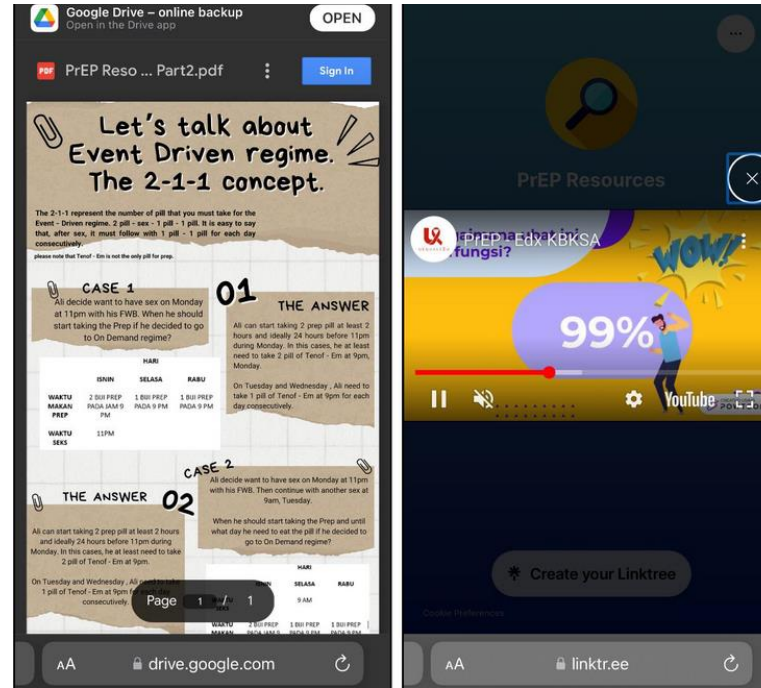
Google Drive – online backup
Open in the Drive app
OPEN

PrEP Reso ... Part2.pdf
Sign in

Let's talk about Event Driven regime. The 2-1-1 concept.

The 2-1-1 represent the number of pill that you must take for the Event - Driven regime. 2 pill - sex - 1 pill - 1 pill. It is easy to say that, after sex, it must follow with 1 pill - 1 pill for each day consecutively.

please note that Tenof - Em is not the only pill for prep.

CASE 1
Ali decide want to have sex on Monday at 11pm with his FWB. When he should start taking the Prep if he decided to go to On Demand regime?

01
THE ANSWER
Ali can start taking 2 prep pill at least 2 hours and ideally 24 hours before 11pm during Monday. In this cases, he at least need to take 2 pill of Tenof - Em at 9pm, Monday.

On Tuesday and Wednesday , Ali need to take 1 pill of Tenof - Em at 9pm for each day consecutively.

| | HARI | | |
|---|---|---|---|
| | ISNIN | SELASA | RABU |
| WAKTU MAKAN PREP | 2 BIJI PREP PADA JAM 9 PM | 1 BIJI PREP PADA 9 PM | 1 BIJI PREP PADA 9 PM |
| WAKTU SEKS | 11PM | | |

CASE 2
Ali decide want to have sex on Monday at 11pm with his FWB. Then continue with another sex at 9am, Tuesday.

When he should start taking the Prep and until what day he need to eat the pill if he decided to go to On Demand regime?

THE ANSWER
02
Ali can start taking 2 prep pill at least 2 hours and ideally 24 hours before 11pm during Monday. In this cases, he at least need to take 2 pill of Tenof - Em at 9pm.

On Tuesday and Wednesday , Ali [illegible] 1 pill of Tenof - Em at 9pm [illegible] consecutively.

| | HARI | | |
|---|---|---|---|
| | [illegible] | SELASA | RABU |
| | | 9 AM | |
| WAKTU MAKAN | 2 BIJI PREP PADA JAM 9 | 1 BIJI PREP PADA 9 PM | 1 BIJI PREP PADA 9 PM |

Page 1 / 1

AA drive.google.com

PrEP Resources
PrEP Edx KBKSA
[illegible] fungsi?
WOW!
99%
YouTube
Create your Linktree
Cookie Preferences
AA linktr.ee